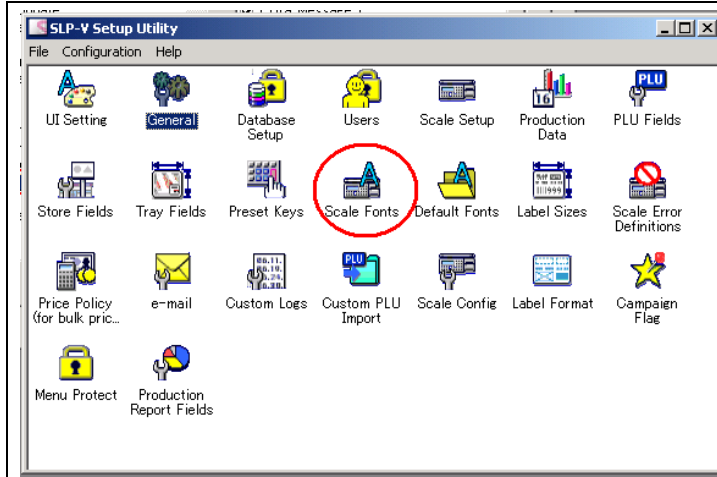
SLP-V Setup Utility

File Configuration Help

UI Setting
General
Database Setup
Users
Scale Setup
Production Data
PLU Fields

Store Fields
Tray Fields
Preset Keys
Scale Fonts
Default Fonts
Label Sizes
Scale Error Definitions

Price Policy (for bulk pric...
e-mail
Custom Logs
Custom PLU Import
Scale Config
Label Format
Campaign Flag

Menu Protect
Production Report Fields